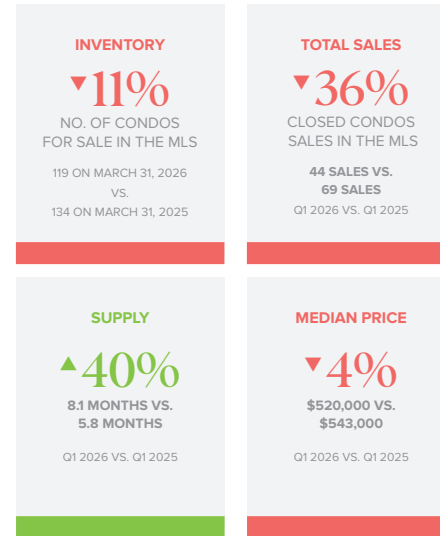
INVENTORY

▼11%

NO. OF CONDOS FOR SALE IN THE MLS

119 ON MARCH 31, 2026 VS. 134 ON MARCH 31, 2025

TOTAL SALES

▼36%

CLOSED CONDOS SALES IN THE MLS

44 SALES VS. 69 SALES

Q1 2026 VS. Q1 2025

SUPPLY

▲40%

8.1 MONTHS VS. 5.8 MONTHS

Q1 2026 VS. Q1 2025

MEDIAN PRICE

▼4%

\$520,000 VS. \$543,000

Q1 2026 VS. Q1 2025